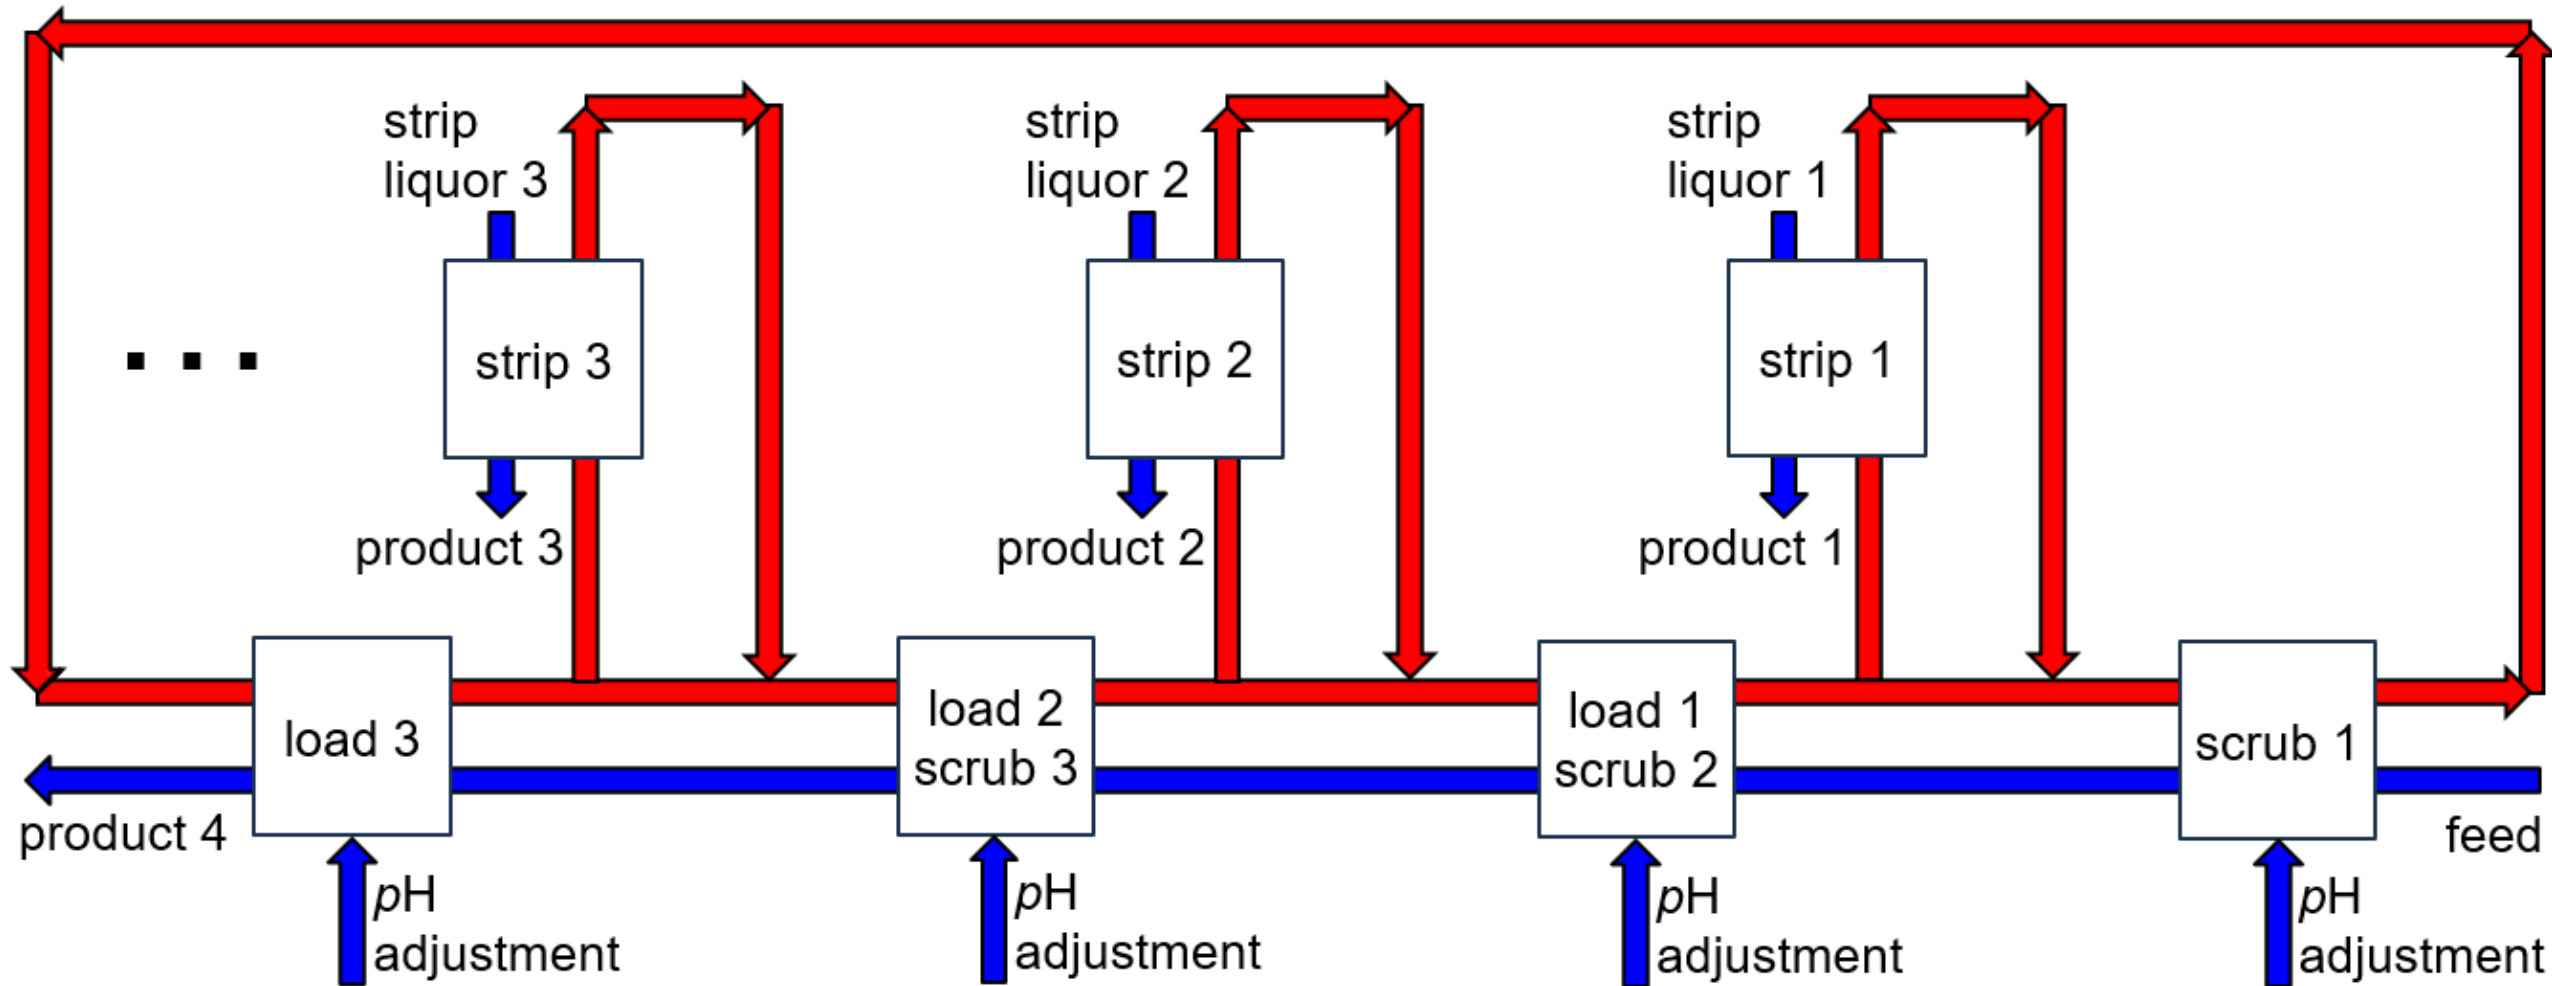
strip liquor 3

strip liquor 2

strip liquor 1

. . .

strip 3

strip 2

strip 1

product 3

product 2

product 1

load 3

load 2
scrub 3

load 1
scrub 2

scrub 1

product 4

feed

pH adjustment

pH adjustment

pH adjustment

pH adjustment